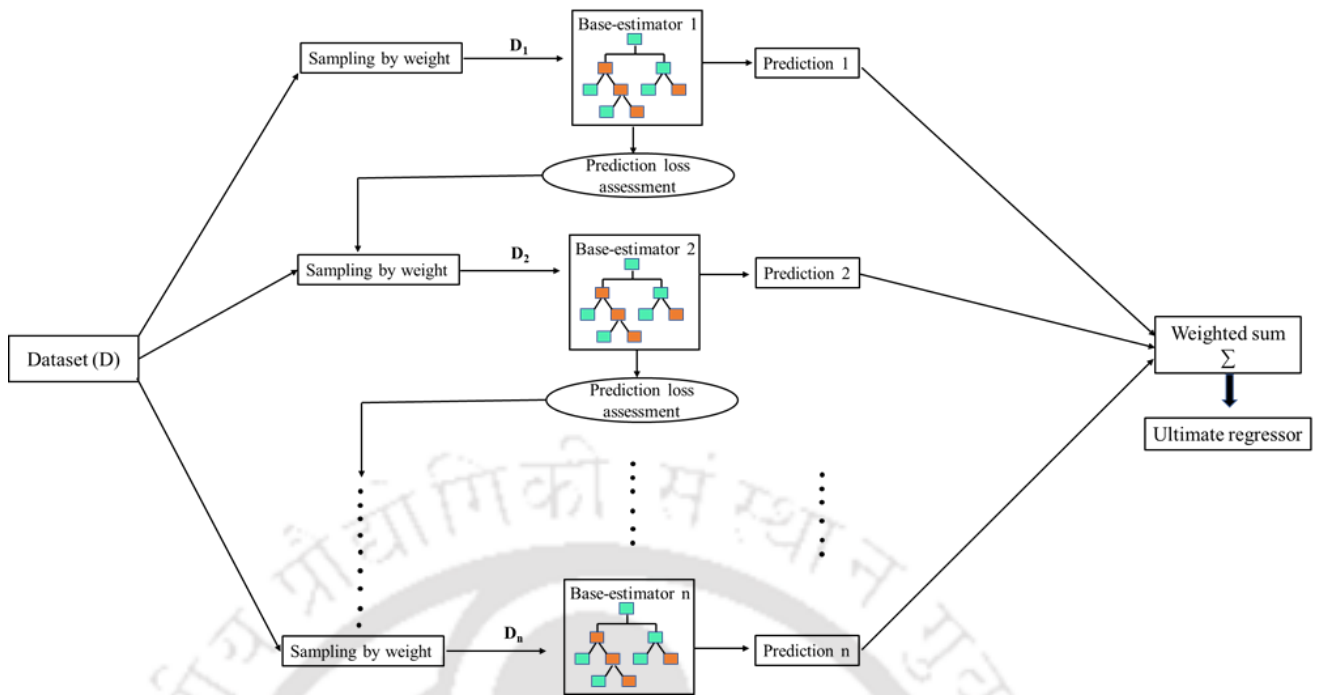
Sampling by weight

$D_1$

Base-estimator 1

Prediction 1

Prediction loss assessment

Sampling by weight

$D_2$

Base-estimator 2

Prediction 2

Dataset (D)

Weighted sum
$\sum$

Ultimate regressor

Prediction loss assessment

Base-estimator n

Sampling by weight

$D_n$

Prediction n

प्रौद्योगिकी संस्थान